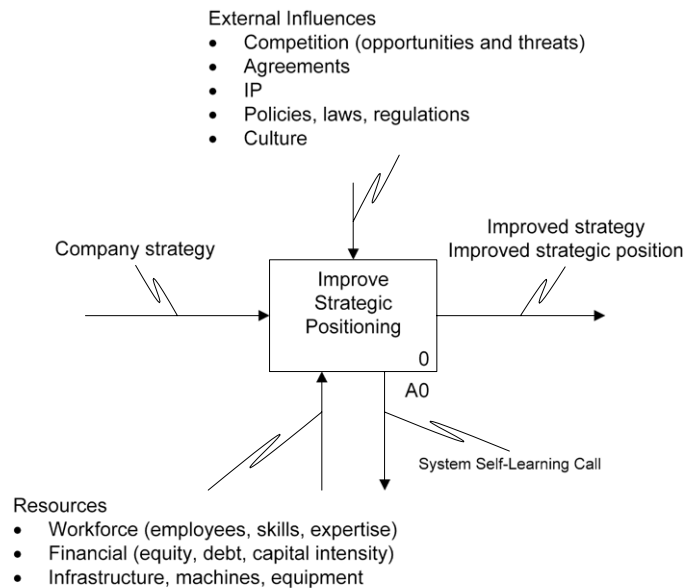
External Influences
- Competition (opportunities and threats)
- Agreements
- IP
- Policies, laws, regulations
- Culture

Company strategy

Improve Strategic Positioning

0

A0

Improved strategy
Improved strategic position

System Self-Learning Call

Resources
- Workforce (employees, skills, expertise)
- Financial (equity, debt, capital intensity)
- Infrastructure, machines, equipment